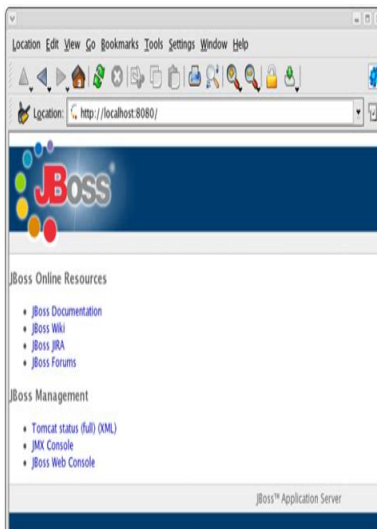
Location Edit View Go Bookmarks Tools Settings Window Help

Location: http://localhost:8080/

JBoss

JBoss Online Resources

- JBoss Documentation
- JBoss Wiki
- JBoss JIRA
- JBoss Forums

JBoss Management

- Tomcat status (full) (XML)
- JMX Console
- JBoss Web Console

JBoss™ Application Server